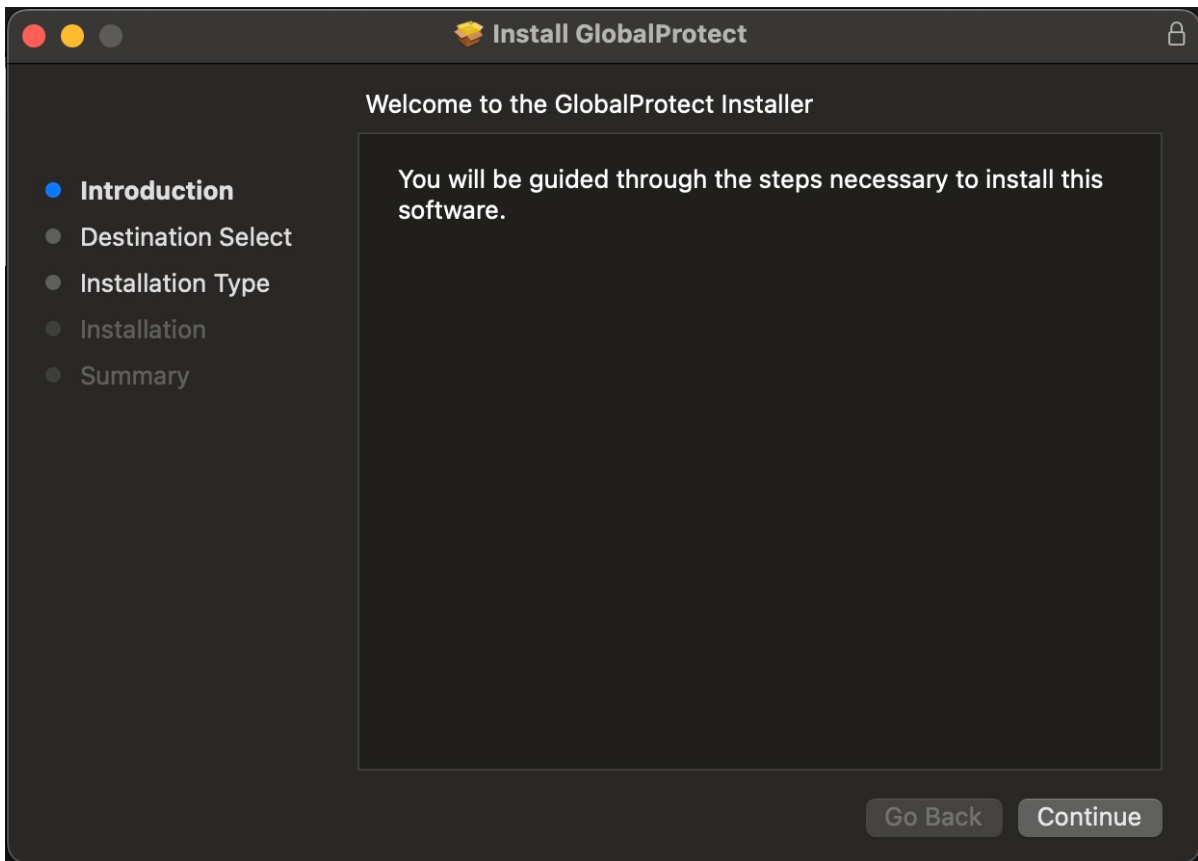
Install GlobalProtect

Welcome to the GlobalProtect Installer

Introduction
Destination Select
Installation Type
Installation
Summary

You will be guided through the steps necessary to install this software.

Go Back
Continue